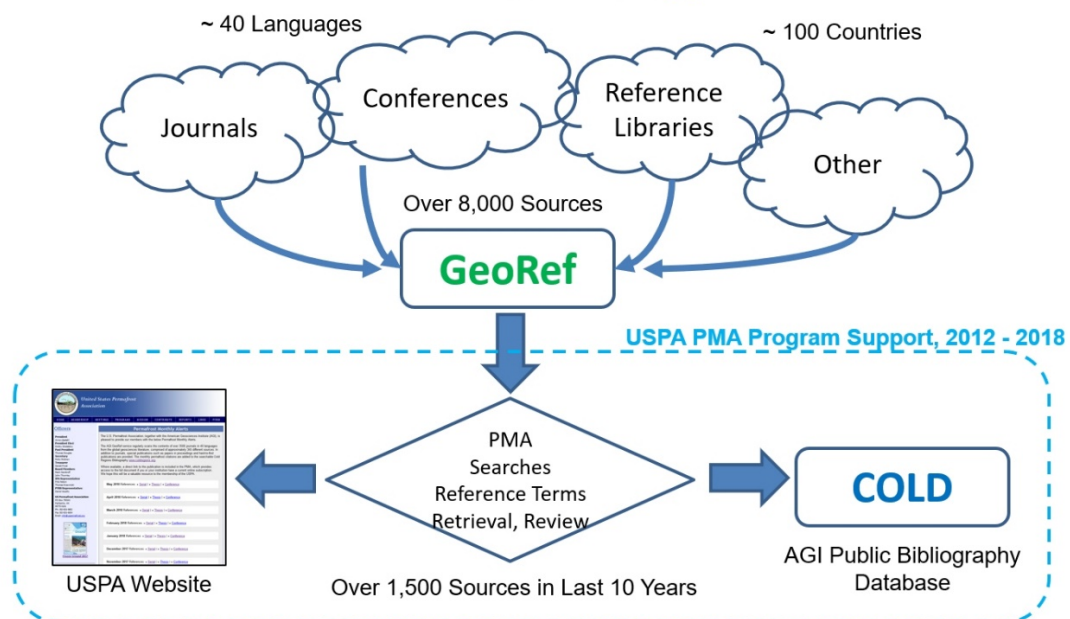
~ 40 Languages

~ 100 Countries

Journals

Conferences

Reference Libraries

Other

Over 8,000 Sources

GeoRef

USPA PMA Program Support, 2012 - 2018

United States Permafrost Association

Permafrost Monthly Alerts

PMA
Searches
Reference Terms
Retrieval, Review

COLD

USPA Website

Over 1,500 Sources in Last 10 Years

AGI Public Bibliography Database